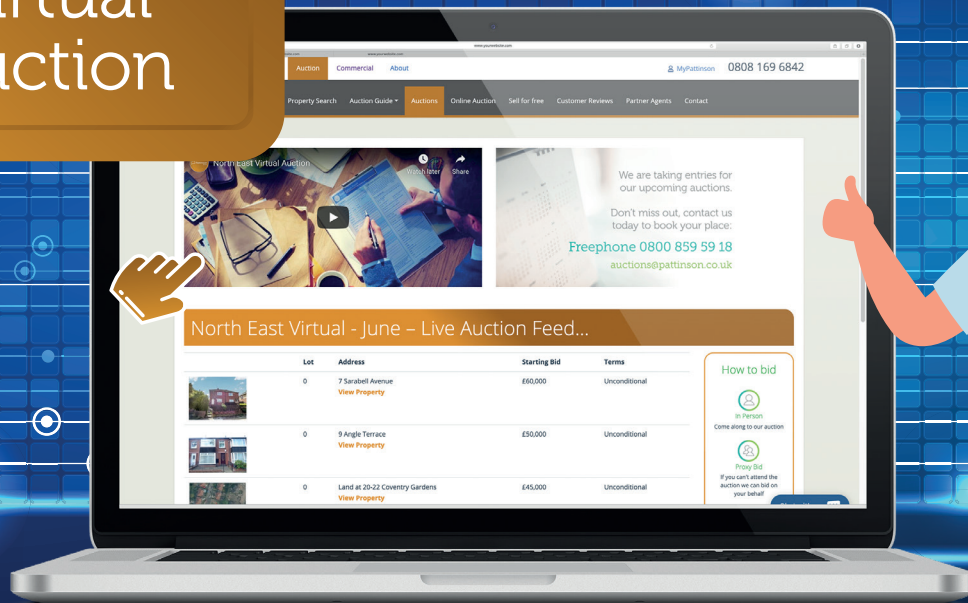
rtual
ction

www.yourwebsite.com

Auction Commercial About

MyPattinson 0808 169 6842

Property Search Auction Guide Auctions Online Auction Sell for free Customer Reviews Partner Agents Contact

North East Virtual Auction

Watch later Share

We are taking entries for our upcoming auctions.

Don't miss out, contact us today to book your place:

Freephone 0800 859 59 18

auctions@pattinson.co.uk

North East Virtual - June – Live Auction Feed...

| | Lot | Address | Starting Bid | Terms |
|---|---|---|---|---|
| | 0 | 7 Sarabell Avenue View Property | £60,000 | Unconditional |
| | 0 | 9 Angle Terrace View Property | £50,000 | Unconditional |
| | 0 | Land at 20-22 Coventry Gardens View Property | £45,000 | Unconditional |

How to bid

In Person
Come along to our auction

Proxy Bid
If you can't attend the auction we can bid on your behalf